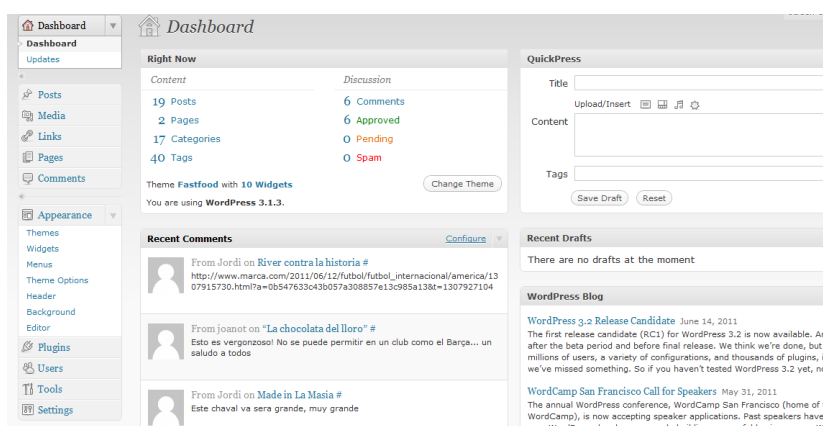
Dashboard
Dashboard
Updates
Posts
Media
Links
Pages
Comments
Appearance
Themes
Widgets
Menus
Theme Options
Header
Background
Editor
Plugins
Users
Tools
Settings

Dashboard

Right Now
Content
19 Posts
2 Pages
17 Categories
40 Tags
Discussion
6 Comments
6 Approved
0 Pending
0 Spam
Theme Fastfood with 10 Widgets
Change Theme
You are using WordPress 3.1.3.

Recent Comments
Configure
From Jordi on River contra la historia #
http://www.marca.com/2011/06/12/futbol/futbol_internacional/america/1307915730.html?a=0b547633c43b057a308857e13c985a13&t=1307927104
From joanot on "La chocolata del lloro" #
Esto es vergonzoso! No se puede permitir en un club como el Barça... un saludo a todos
From Jordi on Made in La Masia #
Este chaval va sera grande, muy grande

QuickPress
Title
Upload/Insert
Content
Tags
Save Draft
Reset

Recent Drafts
There are no drafts at the moment

WordPress Blog
WordPress 3.2 Release Candidate June 14, 2011
The first release candidate (RC1) for WordPress 3.2 is now available. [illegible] after the beta period and before final release. We think we're done, but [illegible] millions of users, a variety of configurations, and thousands of plugins, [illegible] we've missed something. So if you haven't tested WordPress 3.2 yet, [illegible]
WordCamp San Francisco Call for Speakers May 31, 2011
The annual WordPress conference, WordCamp San Francisco (home of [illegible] WordCamp), is now accepting speaker applications. Past speakers have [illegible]